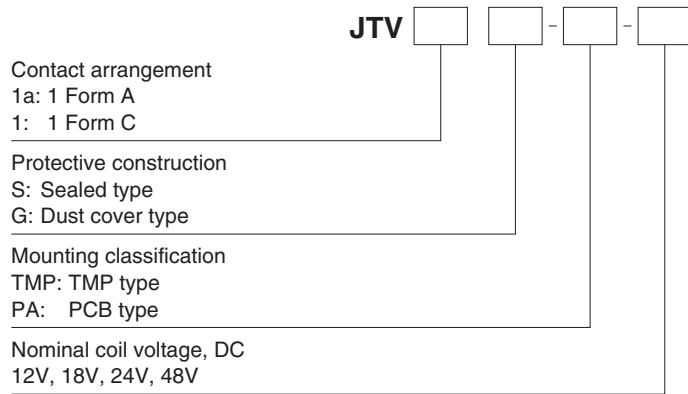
JTV [ ] [ ] - [ ] - [ ]

Contact arrangement
1a: 1 Form A
1: 1 Form C

Protective construction
S: Sealed type
G: Dust cover type

Mounting classification
TMP: TMP type
PA: PCB type

Nominal coil voltage, DC
12V, 18V, 24V, 48V